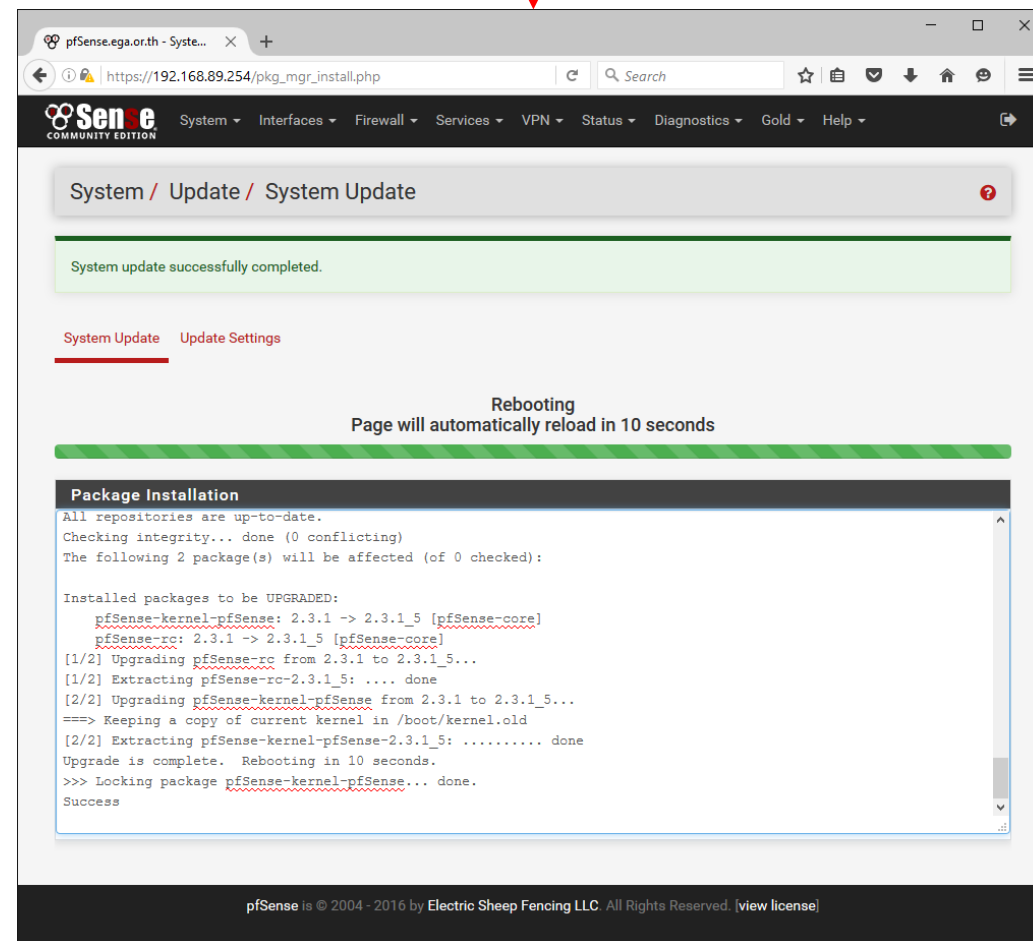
pfSense.ega.or.th - Syste... ×  +

https://192.168.89.254/pkg_mgr_install.php

Search

pfSense COMMUNITY EDITION  System ▾  Interfaces ▾  Firewall ▾  Services ▾  VPN ▾  Status ▾  Diagnostics ▾  Gold ▾  Help ▾

System / Update / System Update

System update successfully completed.

System Update  Update Settings

Rebooting
Page will automatically reload in 10 seconds

Package Installation

All repositories are up-to-date.
Checking integrity... done (0 conflicting)
The following 2 package(s) will be affected (of 0 checked):

Installed packages to be UPGRADED:
pfSense-kernel-pfSense: 2.3.1 -> 2.3.1_5 [pfSense-core]
pfSense-rc: 2.3.1 -> 2.3.1_5 [pfSense-core]
[1/2] Upgrading pfSense-rc from 2.3.1 to 2.3.1_5...
[1/2] Extracting pfSense-rc-2.3.1_5: .... done
[2/2] Upgrading pfSense-kernel-pfSense from 2.3.1 to 2.3.1_5...
===> Keeping a copy of current kernel in /boot/kernel.old
[2/2] Extracting pfSense-kernel-pfSense-2.3.1_5: .......... done
Upgrade is complete. Rebooting in 10 seconds.
>>> Locking package pfSense-kernel-pfSense... done.
Success

pfSense is © 2004 - 2016 by Electric Sheep Fencing LLC. All Rights Reserved. [view license]